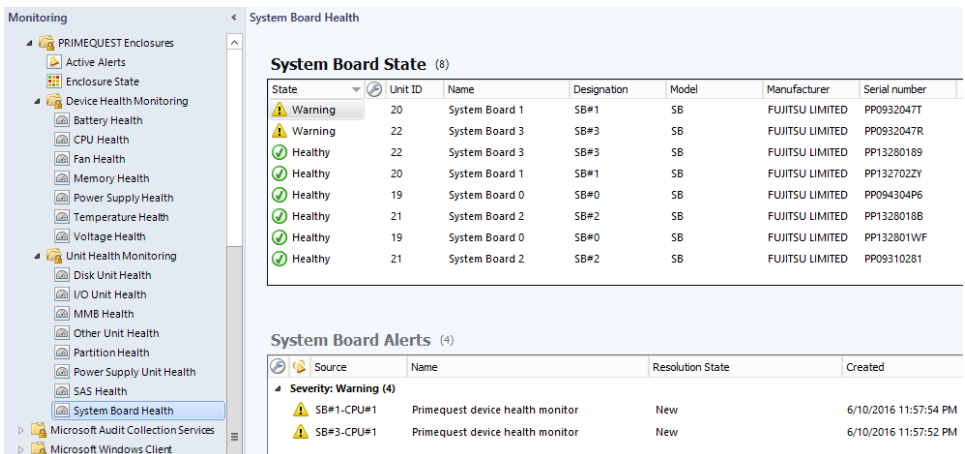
Monitoring
PRIMEQUEST Enclosures
Active Alerts
Enclosure State
Device Health Monitoring
Battery Health
CPU Health
Fan Health
Memory Health
Power Supply Health
Temperature Health
Voltage Health
Unit Health Monitoring
Disk Unit Health
I/O Unit Health
MMB Health
Other Unit Health
Partition Health
Power Supply Unit Health
SAS Health
System Board Health
Microsoft Audit Collection Services
Microsoft Windows Client

System Board Health

System Board State (8)

| State | Unit ID | Name | Designation | Model | Manufacturer | Serial number |
|---|---|---|---|---|---|---|
| Warning | 20 | System Board 1 | SB#1 | SB | FUJITSU LIMITED | PP0932047T |
| Warning | 22 | System Board 3 | SB#3 | SB | FUJITSU LIMITED | PP0932047R |
| Healthy | 22 | System Board 3 | SB#3 | SB | FUJITSU LIMITED | PP13280189 |
| Healthy | 20 | System Board 1 | SB#1 | SB | FUJITSU LIMITED | PP132702ZY |
| Healthy | 19 | System Board 0 | SB#0 | SB | FUJITSU LIMITED | PP094304P6 |
| Healthy | 21 | System Board 2 | SB#2 | SB | FUJITSU LIMITED | PP1328018B |
| Healthy | 19 | System Board 0 | SB#0 | SB | FUJITSU LIMITED | PP132801WF |
| Healthy | 21 | System Board 2 | SB#2 | SB | FUJITSU LIMITED | PP09310281 |

System Board Alerts (4)

| Source | Name | Resolution State | Created |
|---|---|---|---|
| Severity: Warning (4) | | | |
| SB#1-CPU#1 | Primequest device health monitor | New | 6/10/2016 11:57:54 PM |
| SB#3-CPU#1 | Primequest device health monitor | New | 6/10/2016 11:57:52 PM |